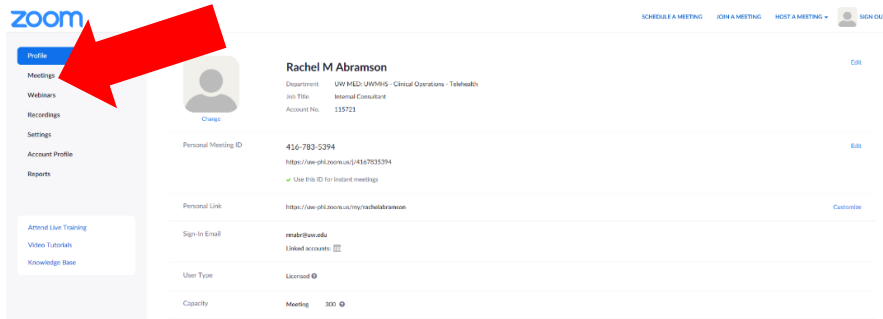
zoom

SCHEDULE A MEETING JOIN A MEETING HOST A MEETING SIGN OU

Profile
Meetings
Webinars
Recordings
Settings
Account Profile
Reports

Attend Live Training
Video Tutorials
Knowledge Base

Change

Rachel M Abramson

Department UW MED: UWMHS - Clinical Operations - Telehealth
Job Title Internal Consultant
Account No. 115721

Edit

Personal Meeting ID
416-783-5394
https://uw-phi.zoom.us/j/4167835394
Use this ID for instant meetings

Edit

Personal Link
https://uw-phi.zoom.us/my/rachelabramson

Customize

Sign-In Email
rmabr@uw.edu
Linked accounts:

User Type
Licensed

Capacity
Meeting 300